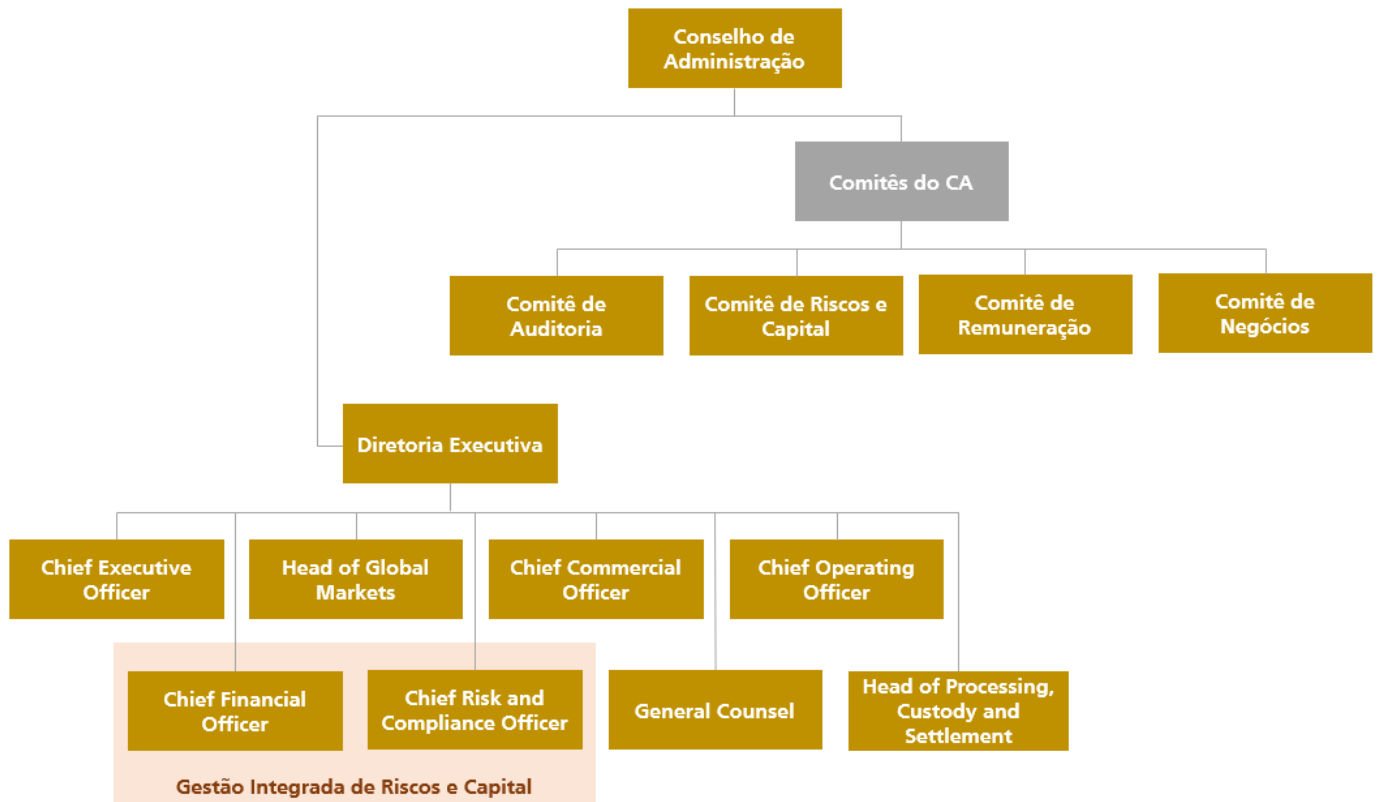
Conselho de Administração

Comitês do CA

Comitê de Auditoria

Comitê de Riscos e Capital

Comitê de Remuneração

Comitê de Negócios

Diretoria Executiva

Chief Executive Officer

Head of Global Markets

Chief Commercial Officer

Chief Operating Officer

Chief Financial Officer

Chief Risk and Compliance Officer

General Counsel

Head of Processing, Custody and Settlement

Gestão Integrada de Riscos e Capital